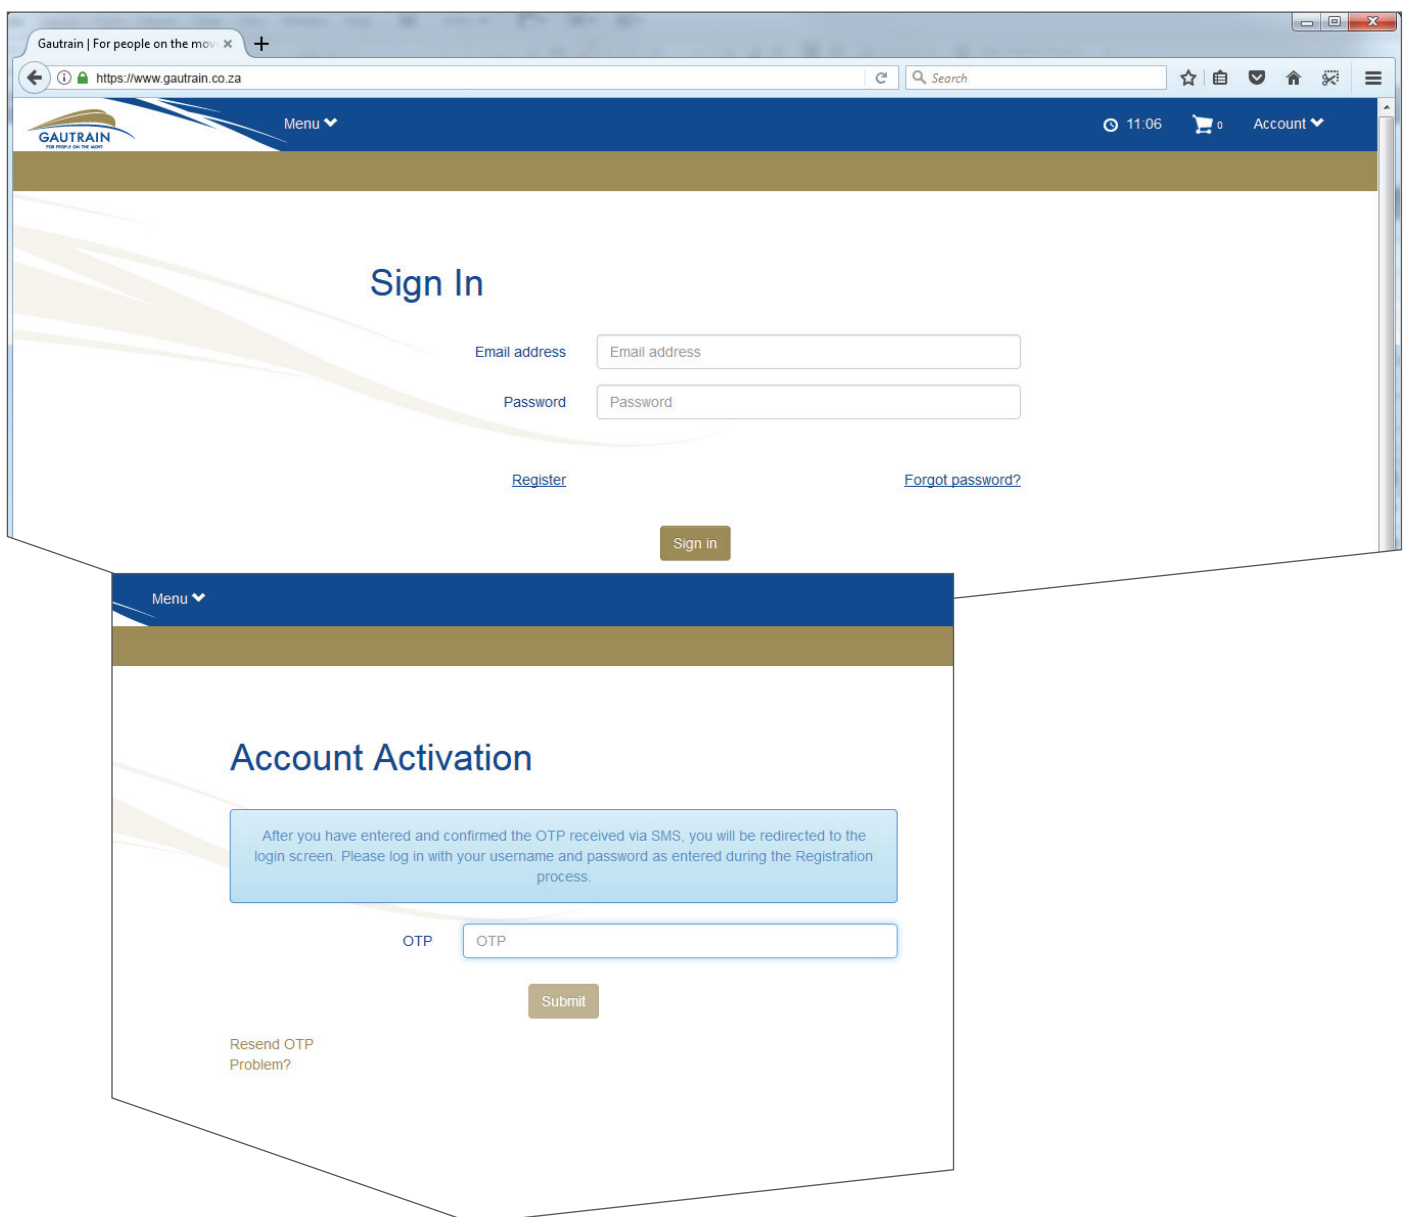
Gautrain | For people on the mov ×
https://www.gautrain.co.za
Search

GAUTRAIN
FOR PEOPLE ON THE MOVE

Menu
11:06
0
Account

Sign In

Email address
Email address

Password
Password

Register
Forgot password?

Sign in

Menu

Account Activation

After you have entered and confirmed the OTP received via SMS, you will be redirected to the login screen. Please log in with your username and password as entered during the Registration process.

OTP
OTP

Submit

Resend OTP
Problem?